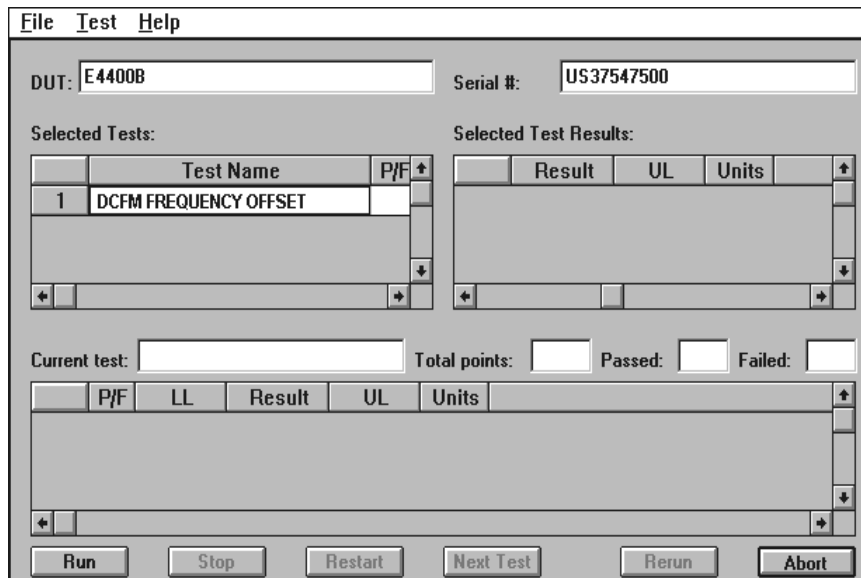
File Test Help

DUT: E4400B

Serial #: US37547500

Selected Tests:

| | Test Name | P/F |
|---|---|---|
| 1 | DCFM FREQUENCY OFFSET | |

Selected Test Results:

| | Result | UL | Units |
|---|---|---|---|

Current test:

Total points:

Passed:

Failed:

| | P/F | LL | Result | UL | Units |
|---|---|---|---|---|---|

Run Stop Restart Next Test Rerun Abort